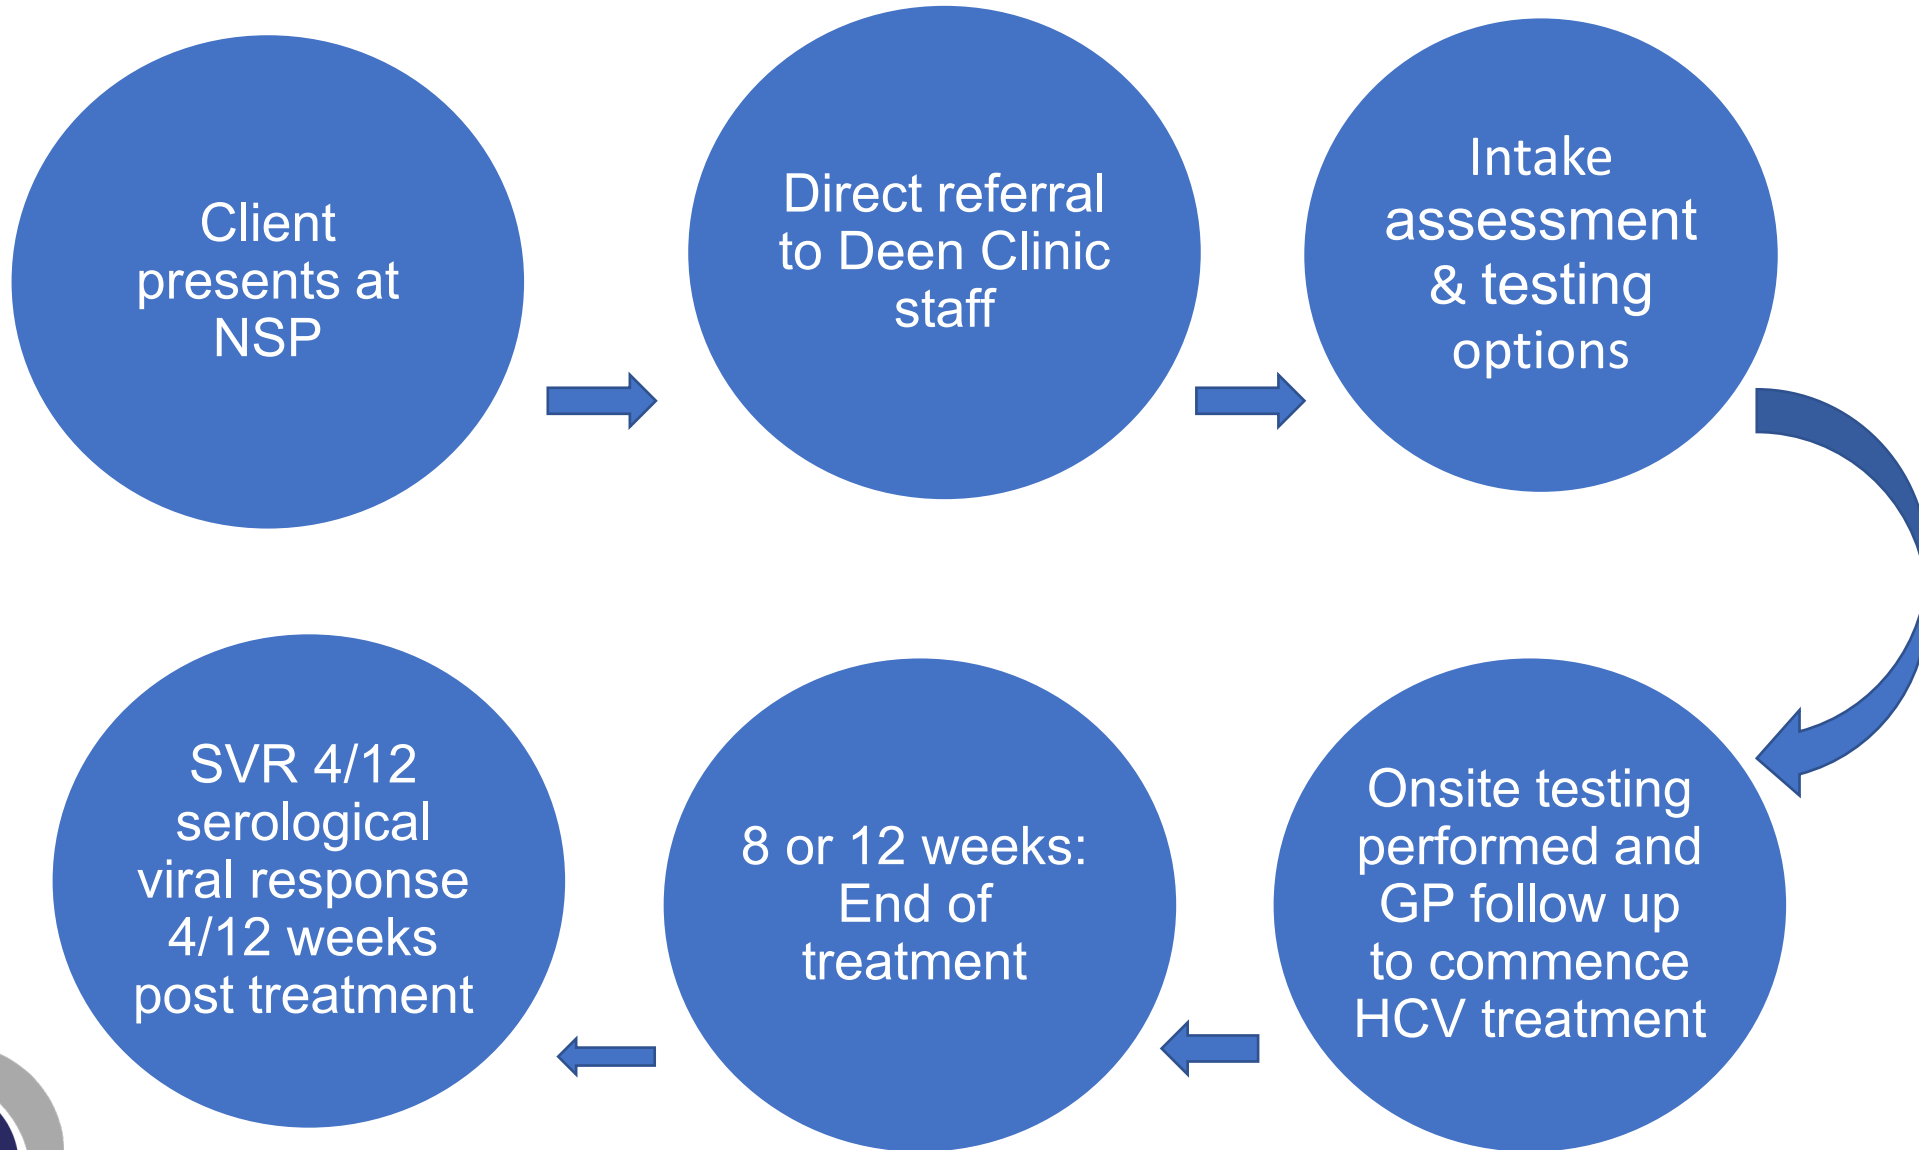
Client presents at NSP

Direct referral to Deen Clinic staff

Intake assessment & testing options

Onsite testing performed and GP follow up to commence HCV treatment

8 or 12 weeks: End of treatment

SVR 4/12 serological viral response 4/12 weeks post treatment